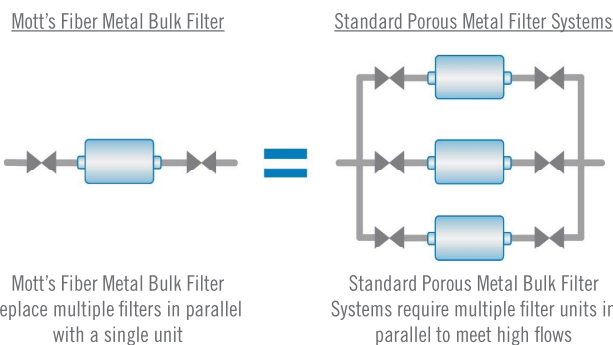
Mott's Fiber Metal Bulk Filter

Standard Porous Metal Filter Systems

Mott's Fiber Metal Bulk Filter eplace multiple filters in parallel with a single unit

Standard Porous Metal Bulk Filter Systems require multiple filter units in parallel to meet high flows